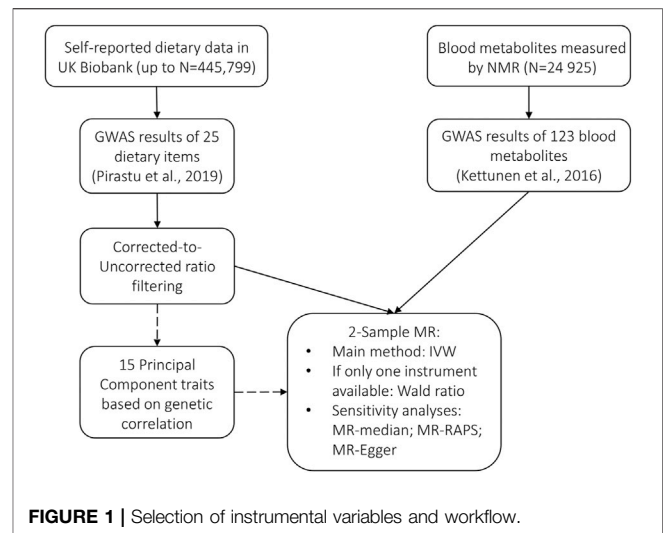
Self-reported dietary data in UK Biobank (up to N=445,799)

GWAS results of 25 dietary items (Pirastu et al., 2019)

Corrected-to-Uncorrected ratio filtering

15 Principal Component traits based on genetic correlation

Blood metabolites measured by NMR (N=24 925)

GWAS results of 123 blood metabolites (Kettunen et al., 2016)

2-Sample MR:
- Main method: IVW
- If only one instrument available: Wald ratio
- Sensitivity analyses: MR-median; MR-RAPS; MR-Egger

**FIGURE 1 |** Selection of instrumental variables and workflow.